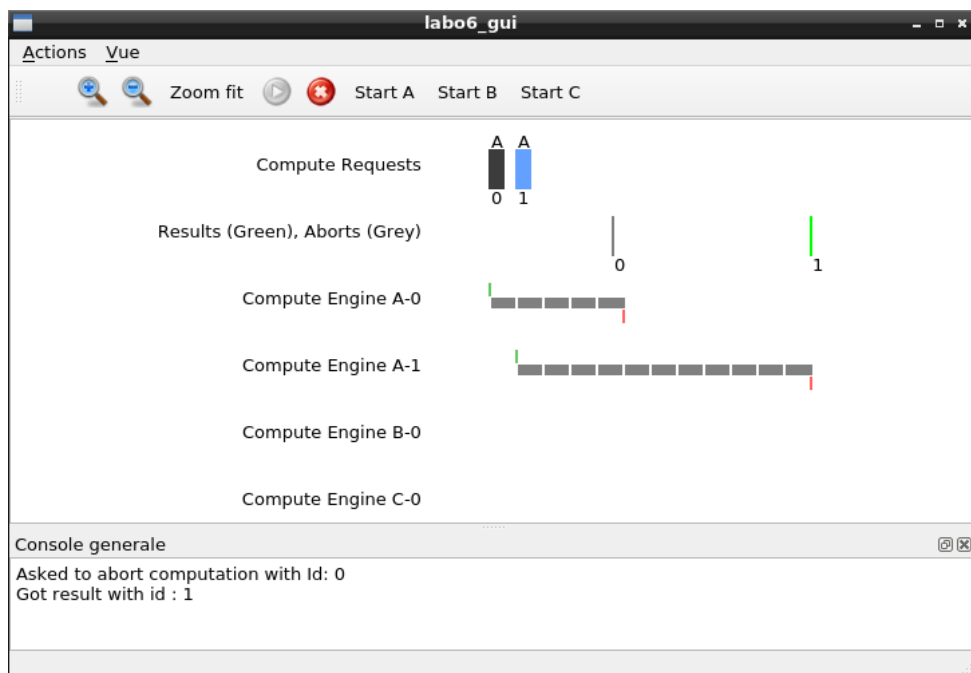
labo6_gui

Actions Vue

Zoom fit Start A Start B Start C

Compute Requests
A A
0 1

Results (Green), Aborts (Grey)
0 1

Compute Engine A-0

Compute Engine A-1

Compute Engine B-0

Compute Engine C-0

Console generale

Asked to abort computation with Id: 0
Got result with id : 1